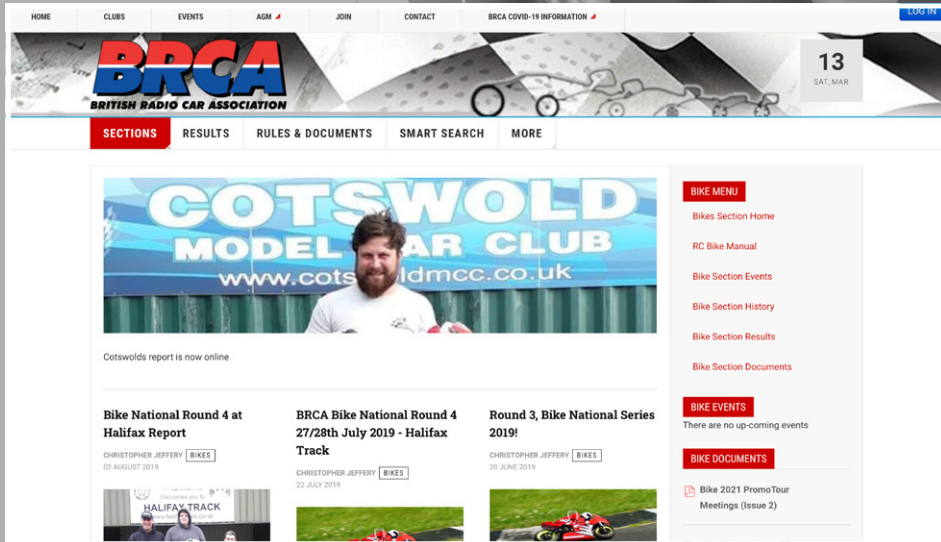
HOME CLUBS EVENTS AGM JOIN CONTACT BRCA COVID-19 INFORMATION

LOG IN

BRCA
BRITISH RADIO CAR ASSOCIATION

13
SAT, MAR

SECTIONS RESULTS RULES & DOCUMENTS SMART SEARCH MORE

COTSWOLD
MODEL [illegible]AR CLUB
www.cots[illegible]ldmcc.co.uk

Cotswolds report is now online

Bike National Round 4 at Halifax Report
CHRISTOPHER JEFFERY BIKES
02 AUGUST 2019

HALIFAX TRACK

BRCA Bike National Round 4 27/28th July 2019 - Halifax Track
CHRISTOPHER JEFFERY BIKES
22 JULY 2019

Round 3, Bike National Series 2019!
CHRISTOPHER JEFFERY BIKES
20 JUNE 2019

BIKE MENU
Bikes Section Home
RC Bike Manual
Bike Section Events
Bike Section History
Bike Section Results
Bike Section Documents

BIKE EVENTS
There are no up-coming events

BIKE DOCUMENTS
Bike 2021 PromoTour Meetings (Issue 2)